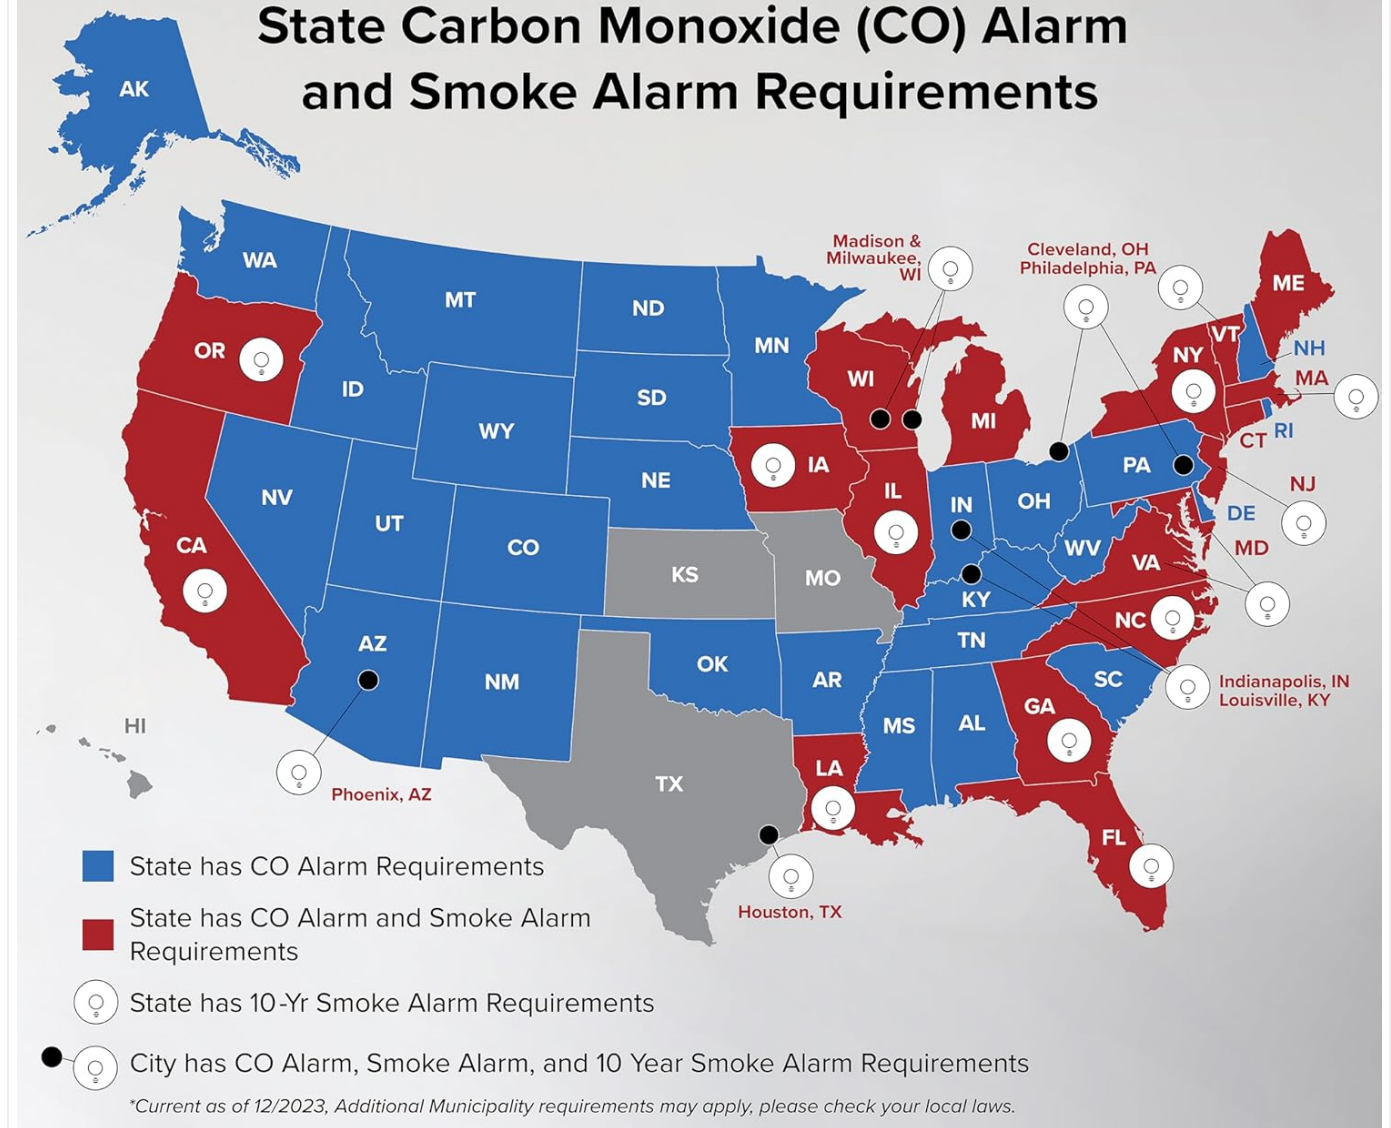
State Carbon Monoxide (CO) Alarm and Smoke Alarm Requirements

AK

WA
OR
CA
ID
NV
MT
WY
UT
AZ
CO
NM
ND
SD
NE
KS
OK
TX
MN
IA
MO
AR
LA
WI
IL
MI
IN
OH
KY
TN
MS
AL
GA
FL
SC
NC
VA
WV
PA
NY
VT
NH
ME
MA
RI
CT
NJ
DE
MD
HI

Madison & Milwaukee, WI
Cleveland, OH
Philadelphia, PA
Indianapolis, IN
Louisville, KY
Phoenix, AZ
Houston, TX

State has CO Alarm Requirements
State has CO Alarm and Smoke Alarm Requirements
State has 10-Yr Smoke Alarm Requirements
City has CO Alarm, Smoke Alarm, and 10 Year Smoke Alarm Requirements
*Current as of 12/2023, Additional Municipality requirements may apply, please check your local laws.